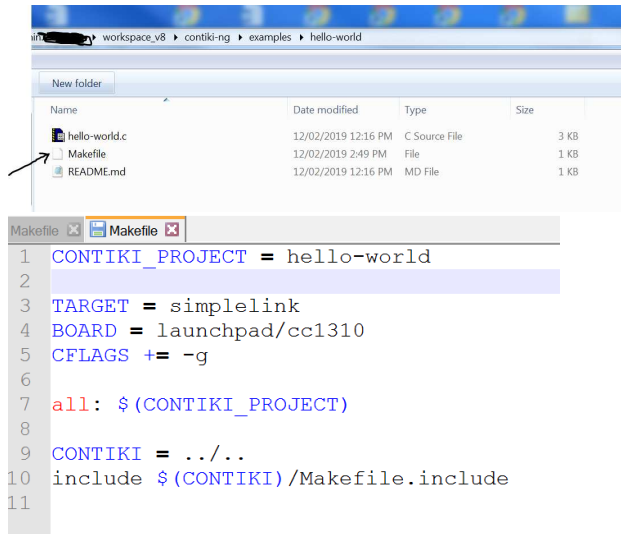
workspace_v8 ▸ contiki-ng ▸ examples ▸ hello-world

New folder

| Name | Date modified | Type | Size |
|---|---|---|---|
| hello-world.c | 12/02/2019 12:16 PM | C Source File | 3 KB |
| Makefile | 12/02/2019 2:49 PM | File | 1 KB |
| README.md | 12/02/2019 12:16 PM | MD File | 1 KB |

Makefile Makefile

1 CONTIKI_PROJECT = hello-world
2
3 TARGET = simplelink
4 BOARD = launchpad/cc1310
5 CFLAGS += -g
6
7 all: $(CONTIKI_PROJECT)
8
9 CONTIKI = ../..
10 include $(CONTIKI)/Makefile.include
11